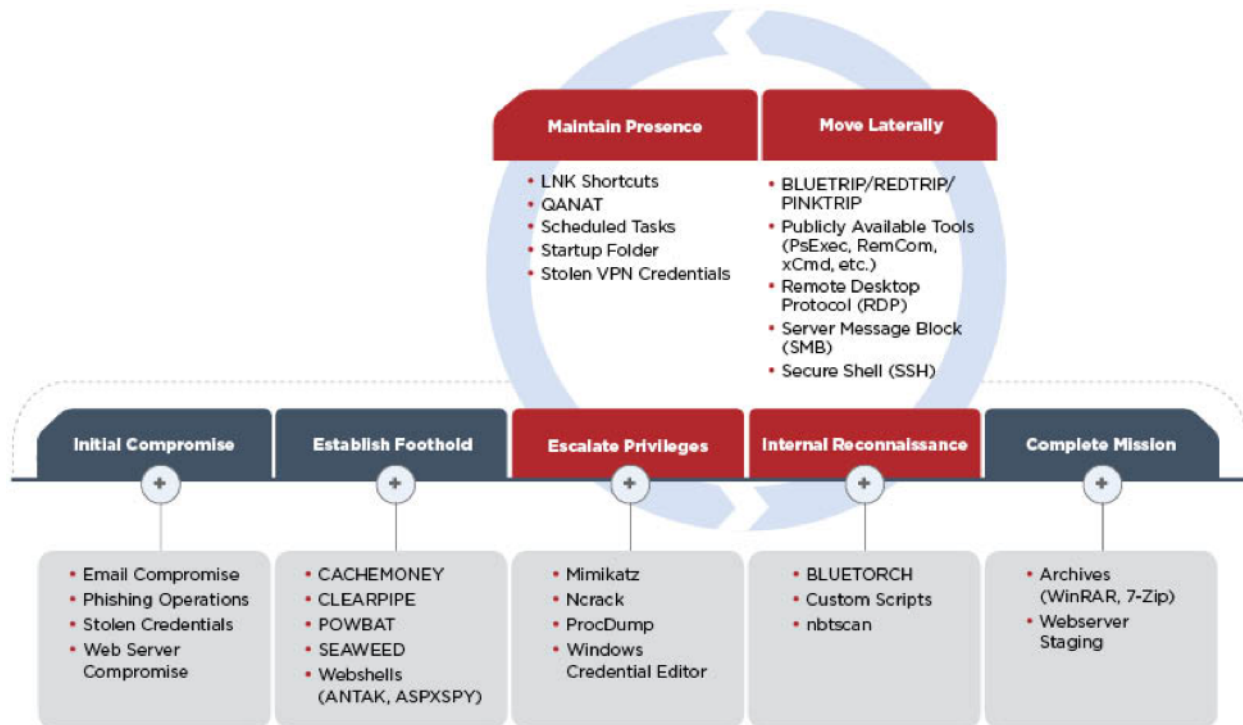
Maintain Presence

- LNK Shortcuts
- QANAT
- Scheduled Tasks
- Startup Folder
- Stolen VPN Credentials

Move Laterally

- BLUETRIP/REDTRIP/PINKTRIP
- Publicly Available Tools (PsExec, RemCom, xCmd, etc.)
- Remote Desktop Protocol (RDP)
- Server Message Block (SMB)
- Secure Shell (SSH)

Initial Compromise

- Email Compromise
- Phishing Operations
- Stolen Credentials
- Web Server Compromise

Establish Foothold

- CACHEMONEY
- CLEARPIPE
- POWBAT
- SEAWEED
- Webshells (ANTAK, ASPXSPY)

Escalate Privileges

- Mimikatz
- Ncrack
- ProcDump
- Windows Credential Editor

Internal Reconnaissance

- BLUETORCH
- Custom Scripts
- nbtscan

Complete Mission

- Archives (WinRAR, 7-Zip)
- Webserver Staging